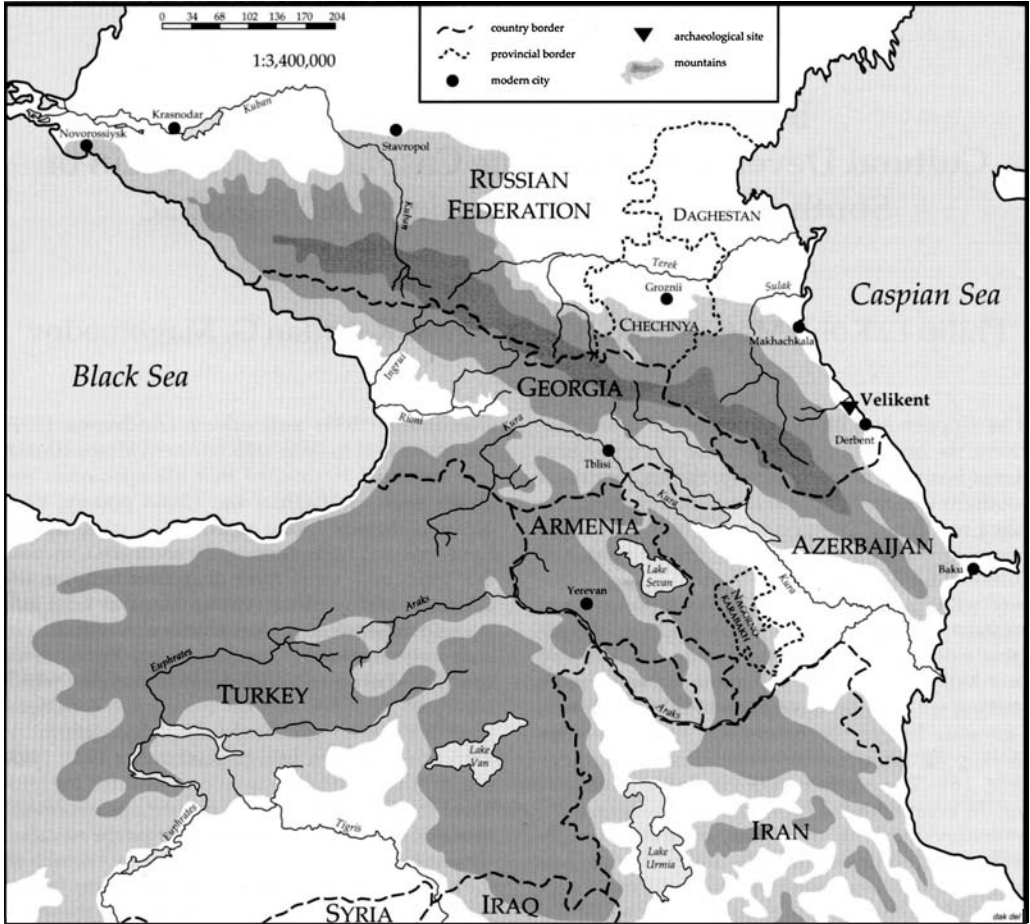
0 34 68 102 136 170 204

1:3,400,000

country border
provincial border
modern city
archaeological site
mountains

Krasnodar
Kuban
Novorossiysk
Stavropol
RUSSIAN FEDERATION
Kuban
DAGHESTAN
Terek
Sulak
Caspian Sea
Groznii
CHECHNYA
Makhachkala
Ingrui
Black Sea
GEORGIA
Velikent
Rioni
Kura
Derbent
Tblisi
Kura
ARMENIA
AZERBAIJAN
Lake Sevan
Baku
Yerevan
NAGORNO KARABAKH
Kura
Araks
Euphrates
TURKEY
Araks
Lake Van
Euphrates
Tigris
Lake Urmia
IRAN
SYRIA
IRAQ
dak del